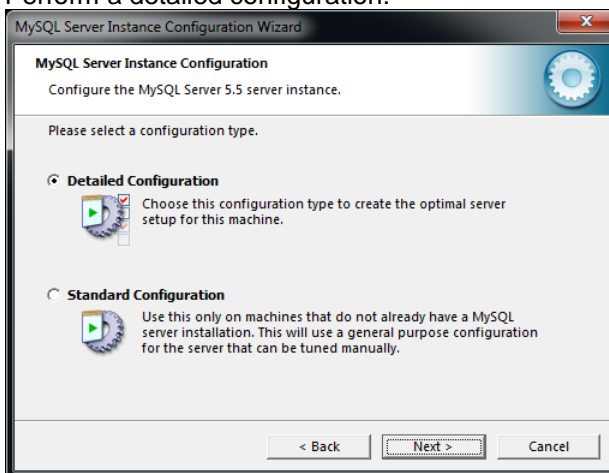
Perform a detailed configuration.

MySQL Server Instance Configuration Wizard

MySQL Server Instance Configuration

Configure the MySQL Server 5.5 server instance.

Please select a configuration type.

Detailed Configuration

Choose this configuration type to create the optimal server setup for this machine.

Standard Configuration

Use this only on machines that do not already have a MySQL server installation. This will use a general purpose configuration for the server that can be tuned manually.

< Back

Next >

Cancel